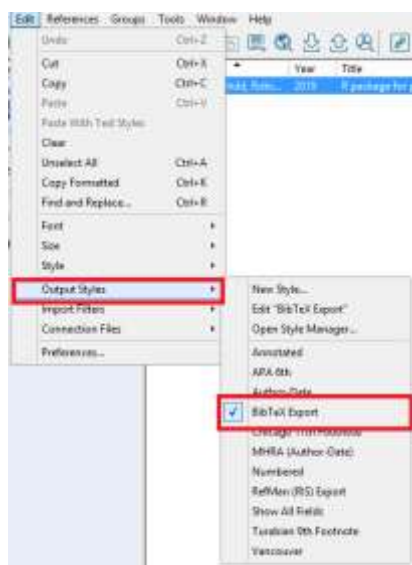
Edit References Groups Tools Window Help

Undo Ctrl+Z
Cut Ctrl+X
Copy Ctrl+C
Paste Ctrl+V
Paste With Text Styles
Clear
Unselect All Ctrl+A
Copy Formatted Ctrl+K
Find and Replace... Ctrl+R
Font
Size
Style
Output Styles
Import Filters
Connection Files
Preferences...

Year Title
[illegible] 2019 R package for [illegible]

New Style...
Edit "BibTeX Export"
Open Style Manager...
Annotated
APA 6th
Author-Date
BibTeX Export
Chicago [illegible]
MHRA (Author-Date)
Numbered
RefMan (RIS) Export
Show All Fields
Turabian 9th Footnote
Vancouver